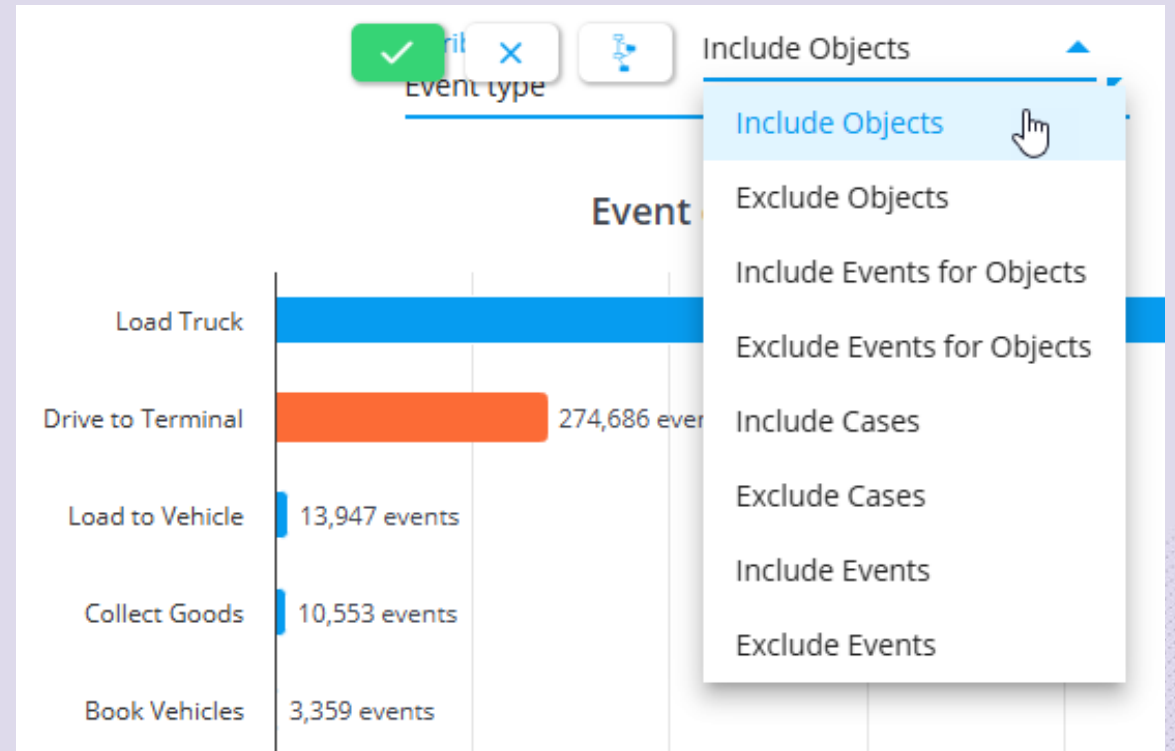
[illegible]rib
Event type

Include Objects

Include Objects
Exclude Objects
Include Events for Objects
Exclude Events for Objects
Include Cases
Exclude Cases
Include Events
Exclude Events

Event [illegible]

Load Truck
Drive to Terminal 274,686 even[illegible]
Load to Vehicle 13,947 events
Collect Goods 10,553 events
Book Vehicles 3,359 events